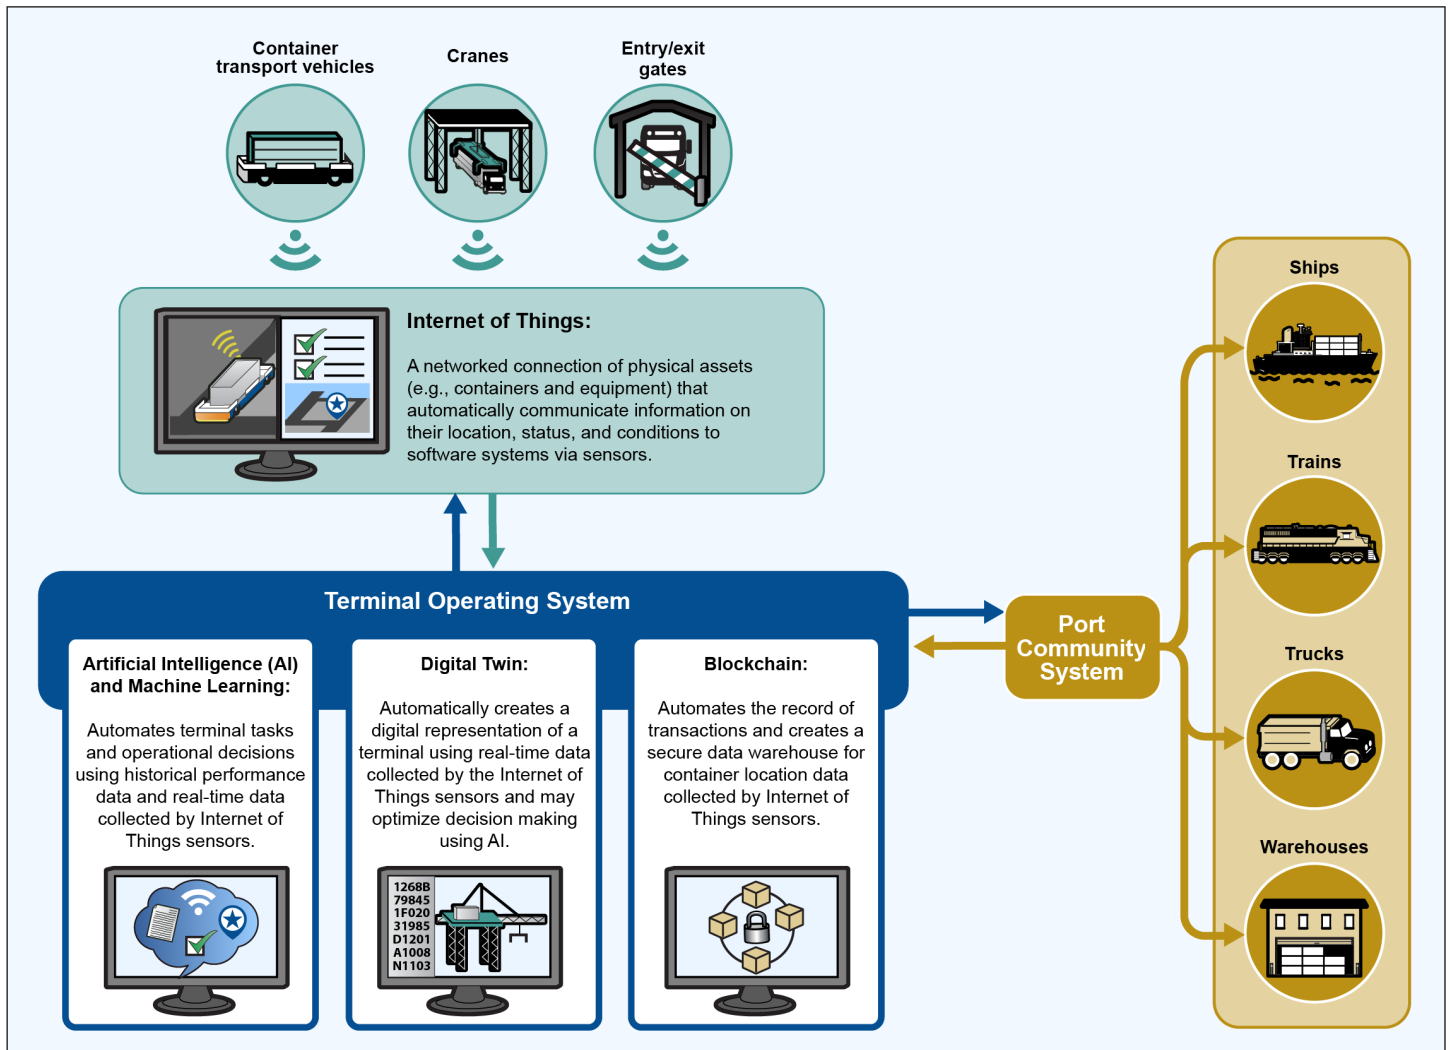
Container transport vehicles

Cranes

Entry/exit gates

Internet of Things:

A networked connection of physical assets (e.g., containers and equipment) that automatically communicate information on their location, status, and conditions to software systems via sensors.

Terminal Operating System

Artificial Intelligence (AI) and Machine Learning:

Automates terminal tasks and operational decisions using historical performance data and real-time data collected by Internet of Things sensors.

Digital Twin:

Automatically creates a digital representation of a terminal using real-time data collected by the Internet of Things sensors and may optimize decision making using AI.

1268B
79845
1F020
31985
D1201
A1008
N1103

Blockchain:

Automates the record of transactions and creates a secure data warehouse for container location data collected by Internet of Things sensors.

Port Community System

Ships

Trains

Trucks

Warehouses